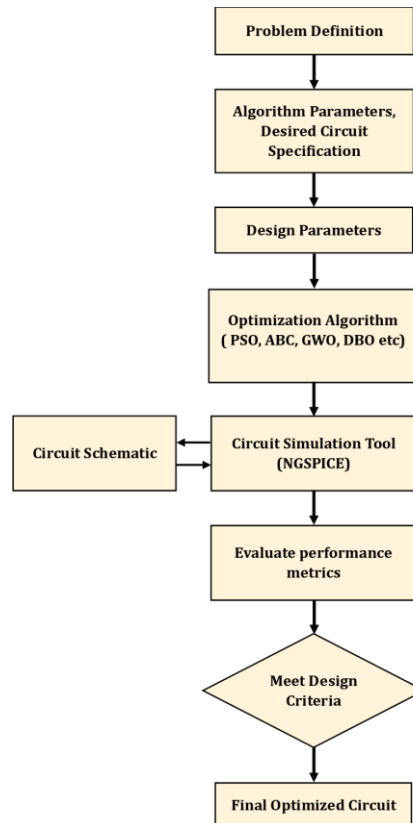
Problem Definition

Algorithm Parameters, Desired Circuit Specification

Design Parameters

Optimization Algorithm ( PSO, ABC, GWO, DBO etc)

Circuit Schematic

Circuit Simulation Tool (NGSPICE)

Evaluate performance metrics

Meet Design Criteria

Final Optimized Circuit